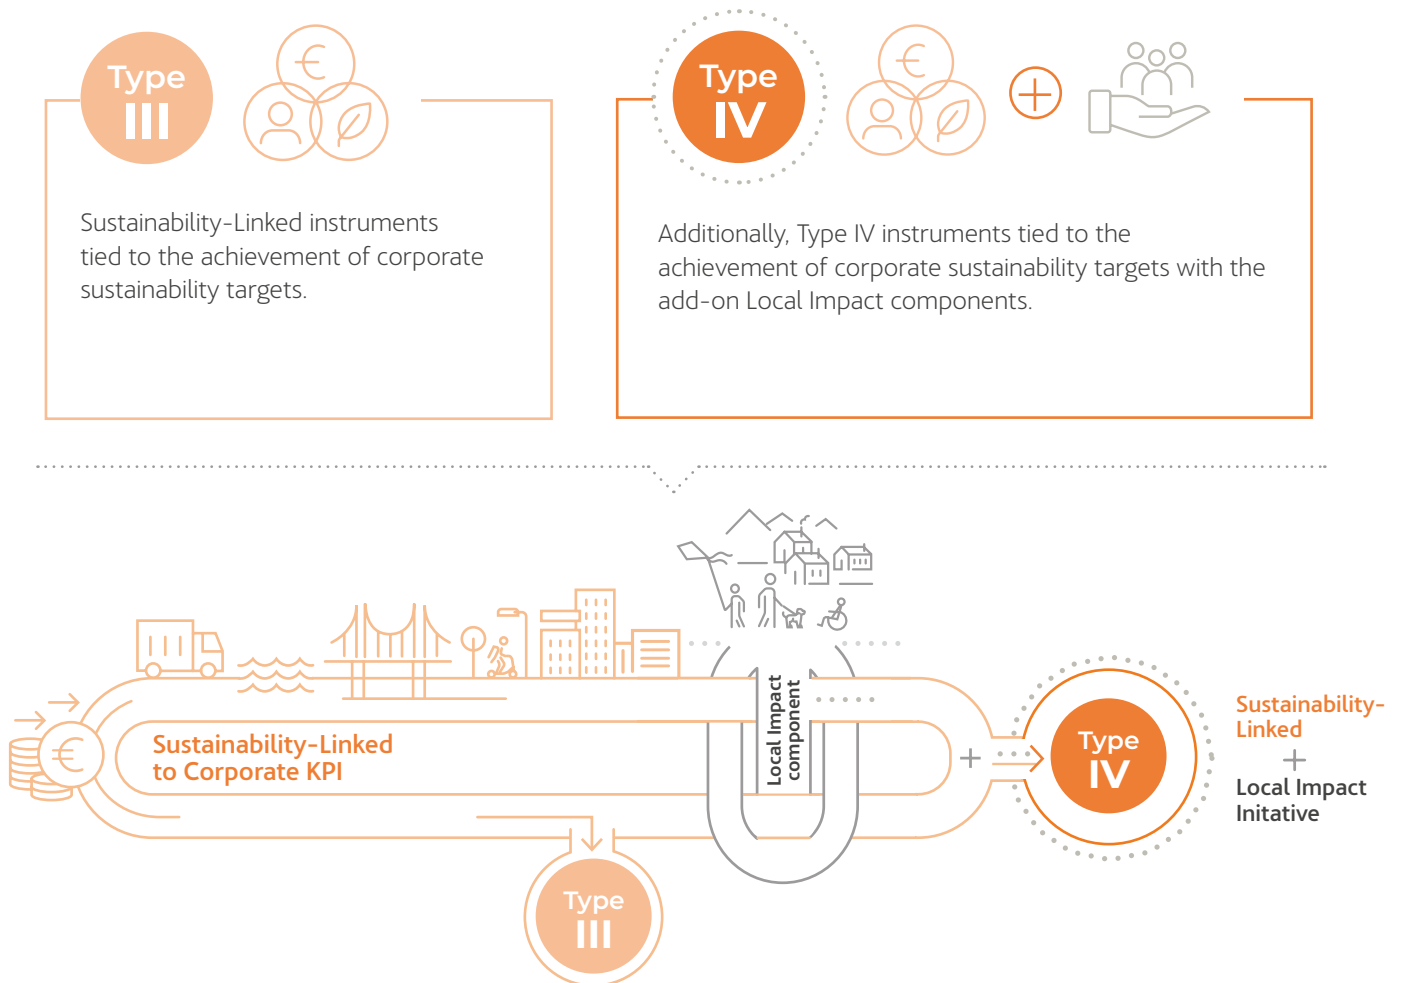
Type III

Sustainability-Linked instruments tied to the achievement of corporate sustainability targets.

Type IV

Additionally, Type IV instruments tied to the achievement of corporate sustainability targets with the add-on Local Impact components.

Sustainability-Linked to Corporate KPI

Local Impact component

+

Type IV

Sustainability-Linked
+
Local Impact Initative

Type III